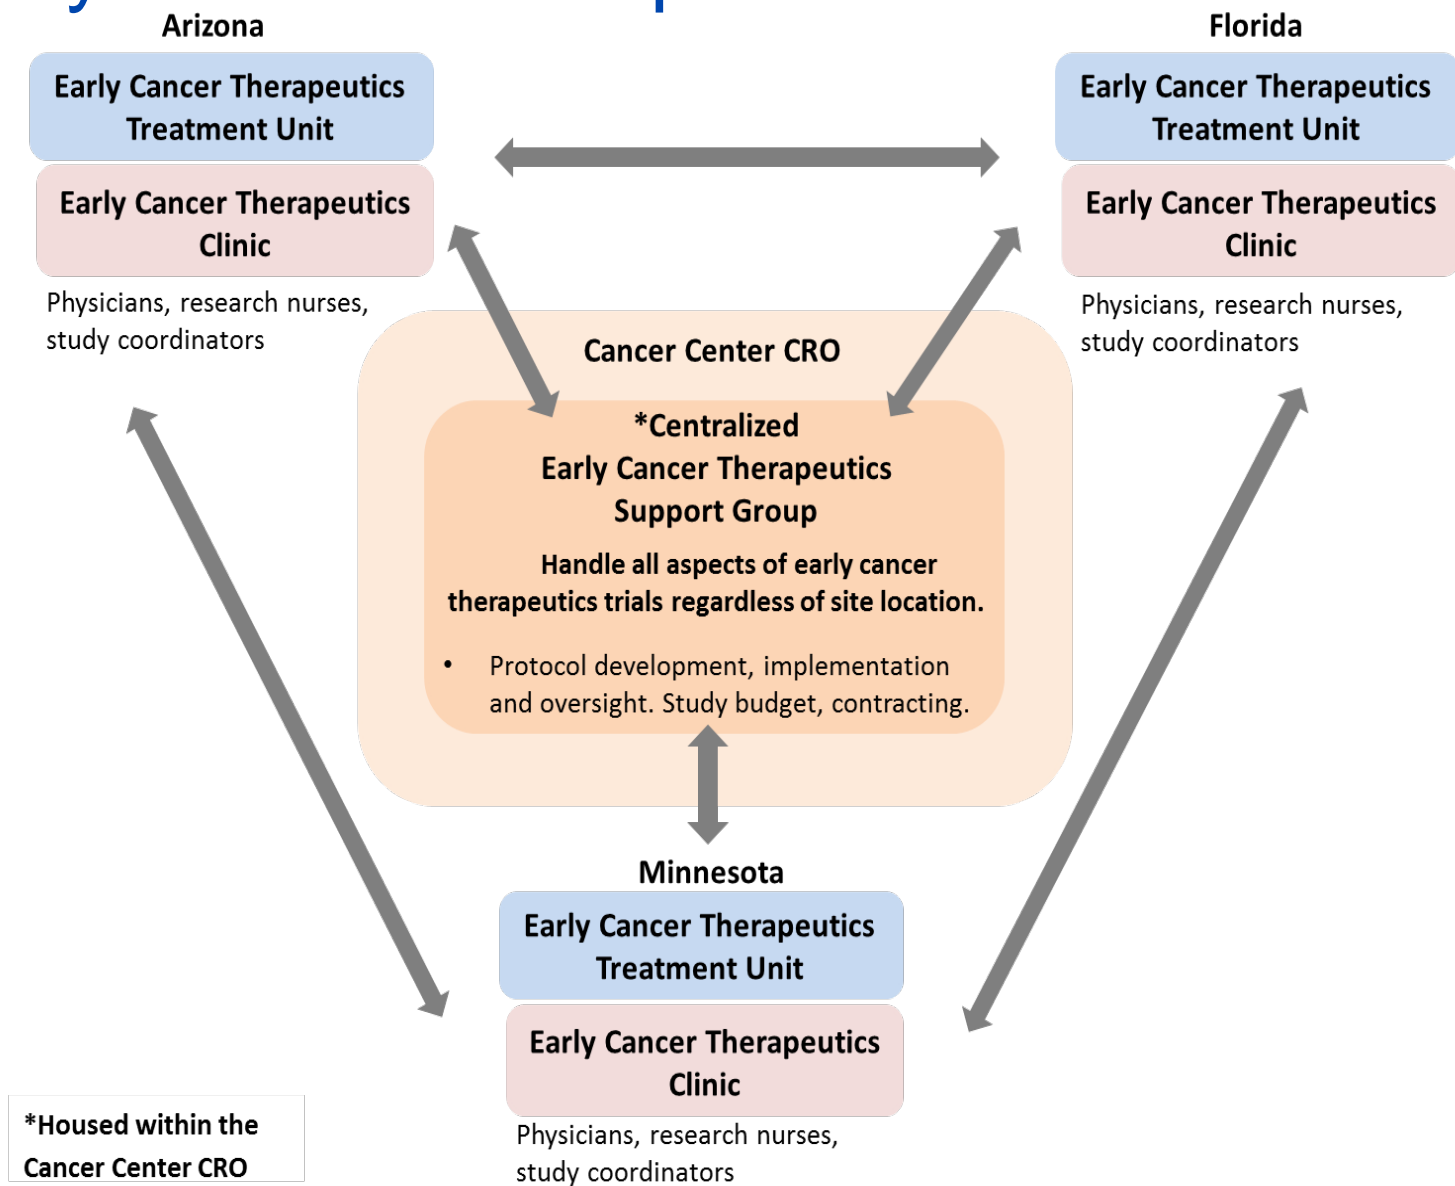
Arizona

Early Cancer Therapeutics Treatment Unit

Early Cancer Therapeutics Clinic

Physicians, research nurses, study coordinators

Florida

Early Cancer Therapeutics Treatment Unit

Early Cancer Therapeutics Clinic

Physicians, research nurses, study coordinators

Cancer Center CRO

*Centralized Early Cancer Therapeutics Support Group

Handle all aspects of early cancer therapeutics trials regardless of site location.

• Protocol development, implementation and oversight. Study budget, contracting.

Minnesota

Early Cancer Therapeutics Treatment Unit

Early Cancer Therapeutics Clinic

Physicians, research nurses, study coordinators

*Housed within the Cancer Center CRO